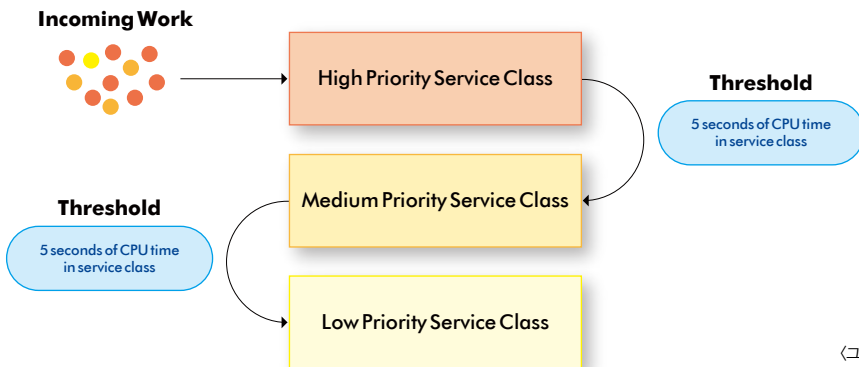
Incoming Work

High Priority Service Class

Threshold

5 seconds of CPU time in service class

Medium Priority Service Class

Threshold

5 seconds of CPU time in service class

Low Priority Service Class

〈コ